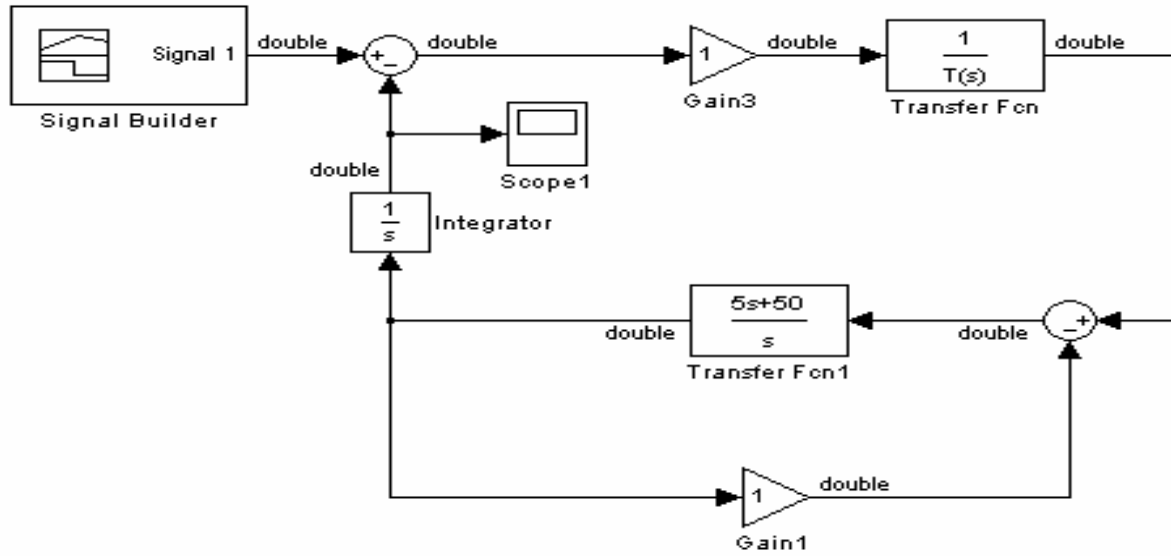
Signal 1

Signal Builder

double

+
_

double

1

Gain3

double

$\frac{1}{T(s)}$

Transfer Fcn

double

Scope1

double

$\frac{1}{s}$

Integrator

$\frac{5s+50}{s}$

Transfer Fcn1

double

double

_
+

1

Gain1

double